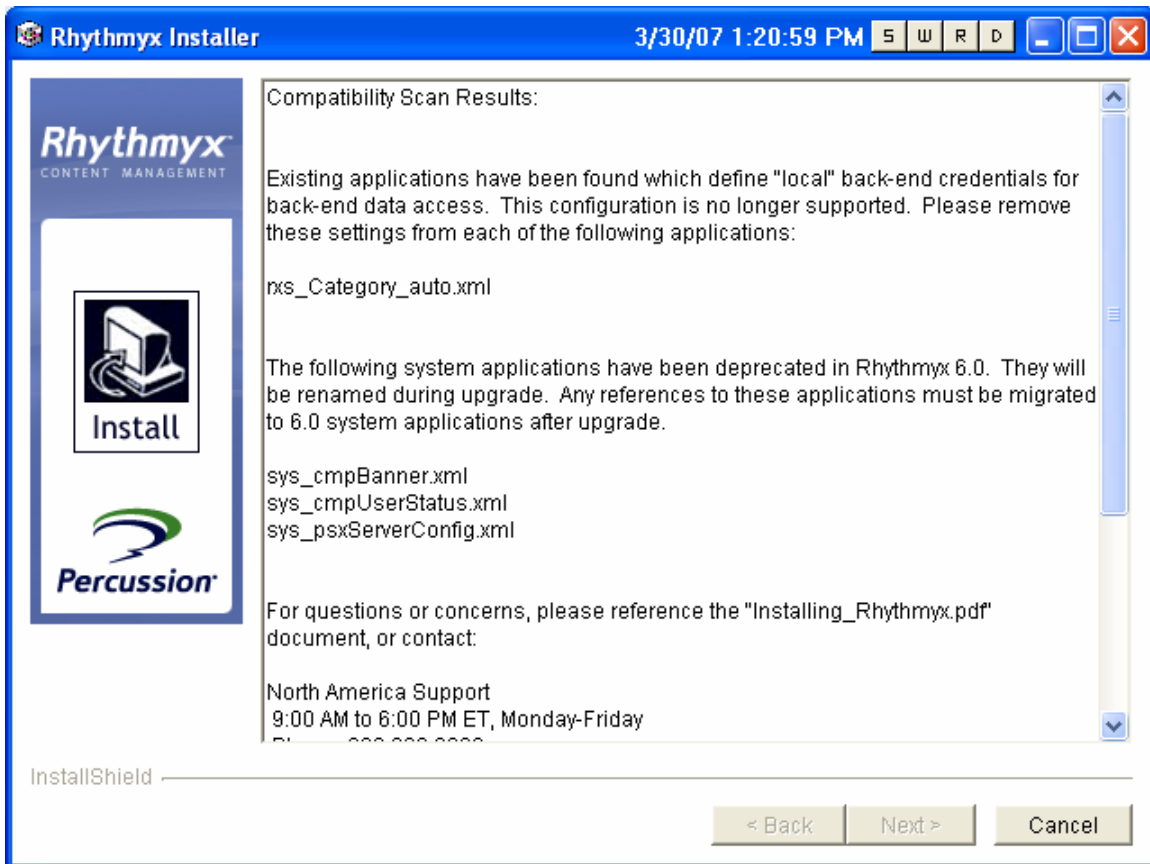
Rhythmyx Installer

3/30/07 1:20:59 PM S W R D

Rhythmyx
CONTENT MANAGEMENT

Install

Percussion

Compatibility Scan Results:

Existing applications have been found which define "local" back-end credentials for back-end data access. This configuration is no longer supported. Please remove these settings from each of the following applications:

rxs_Category_auto.xml

The following system applications have been deprecated in Rhythmyx 6.0. They will be renamed during upgrade. Any references to these applications must be migrated to 6.0 system applications after upgrade.

sys_cmpBanner.xml
sys_cmpUserStatus.xml
sys_psxServerConfig.xml

For questions or concerns, please reference the "Installing_Rhythmyx.pdf" document, or contact:

North America Support
9:00 AM to 6:00 PM ET, Monday-Friday
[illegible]

InstallShield

< Back Next > Cancel